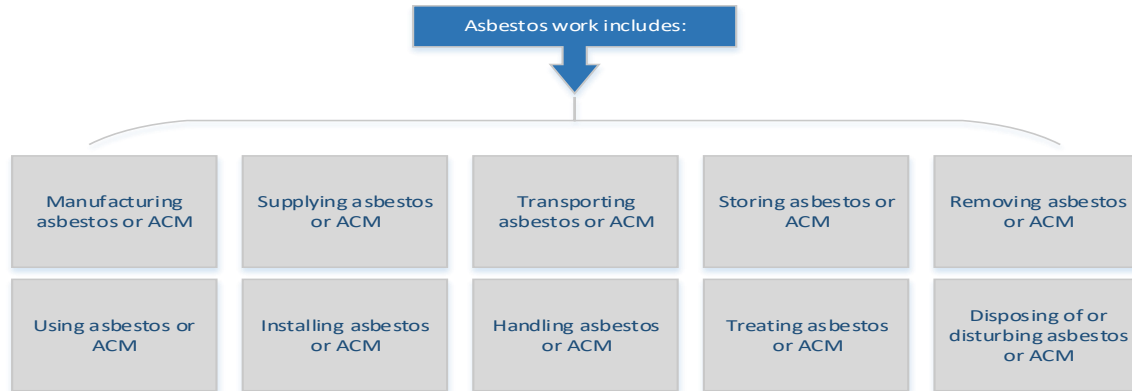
Asbestos work includes:

Manufacturing asbestos or ACM

Supplying asbestos or ACM

Transporting asbestos or ACM

Storing asbestos or ACM

Removing asbestos or ACM

Using asbestos or ACM

Installing asbestos or ACM

Handling asbestos or ACM

Treating asbestos or ACM

Disposing of or disturbing asbestos or ACM